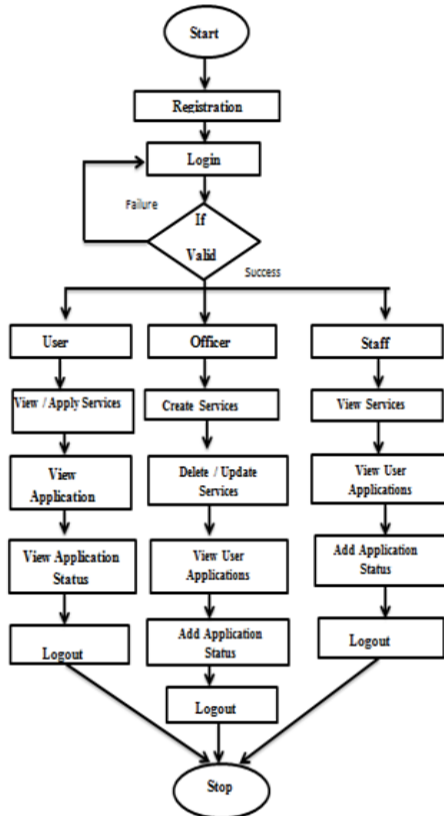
Start

Registration

Login

Failure

If

Valid

Success

User

View / Apply Services

View Application

View Application Status

Logout

Officer

Create Services

Delete / Update Services

View User Applications

Add Application Status

Logout

Staff

View Services

View User Applications

Add Application Status

Logout

Stop